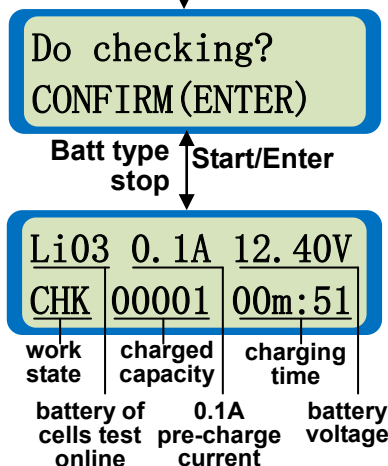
Do checking?
CONFIRM(ENTER)

Batt type stop

Start/Enter

Li03 0.1A 12.40V
CHK 00001 00m:51

work state

charged capacity

charging time

battery of cells test online

0.1A pre-charge current

battery voltage